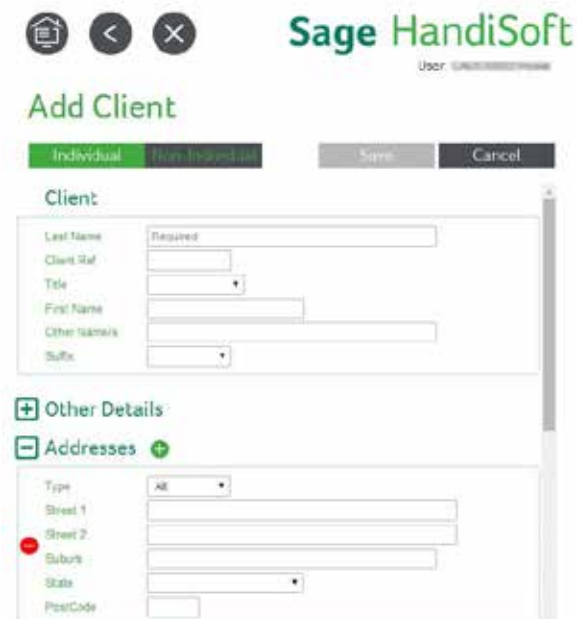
Sage HandiSoft

User: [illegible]

Add Client

Individual Non Individual Save Cancel

Client

Last Name Required
Client Ref
Title
First Name
Other Name/s
Suffix

Other Details

Addresses

Type All
Street 1
Street 2
Suburb
State
PostCode